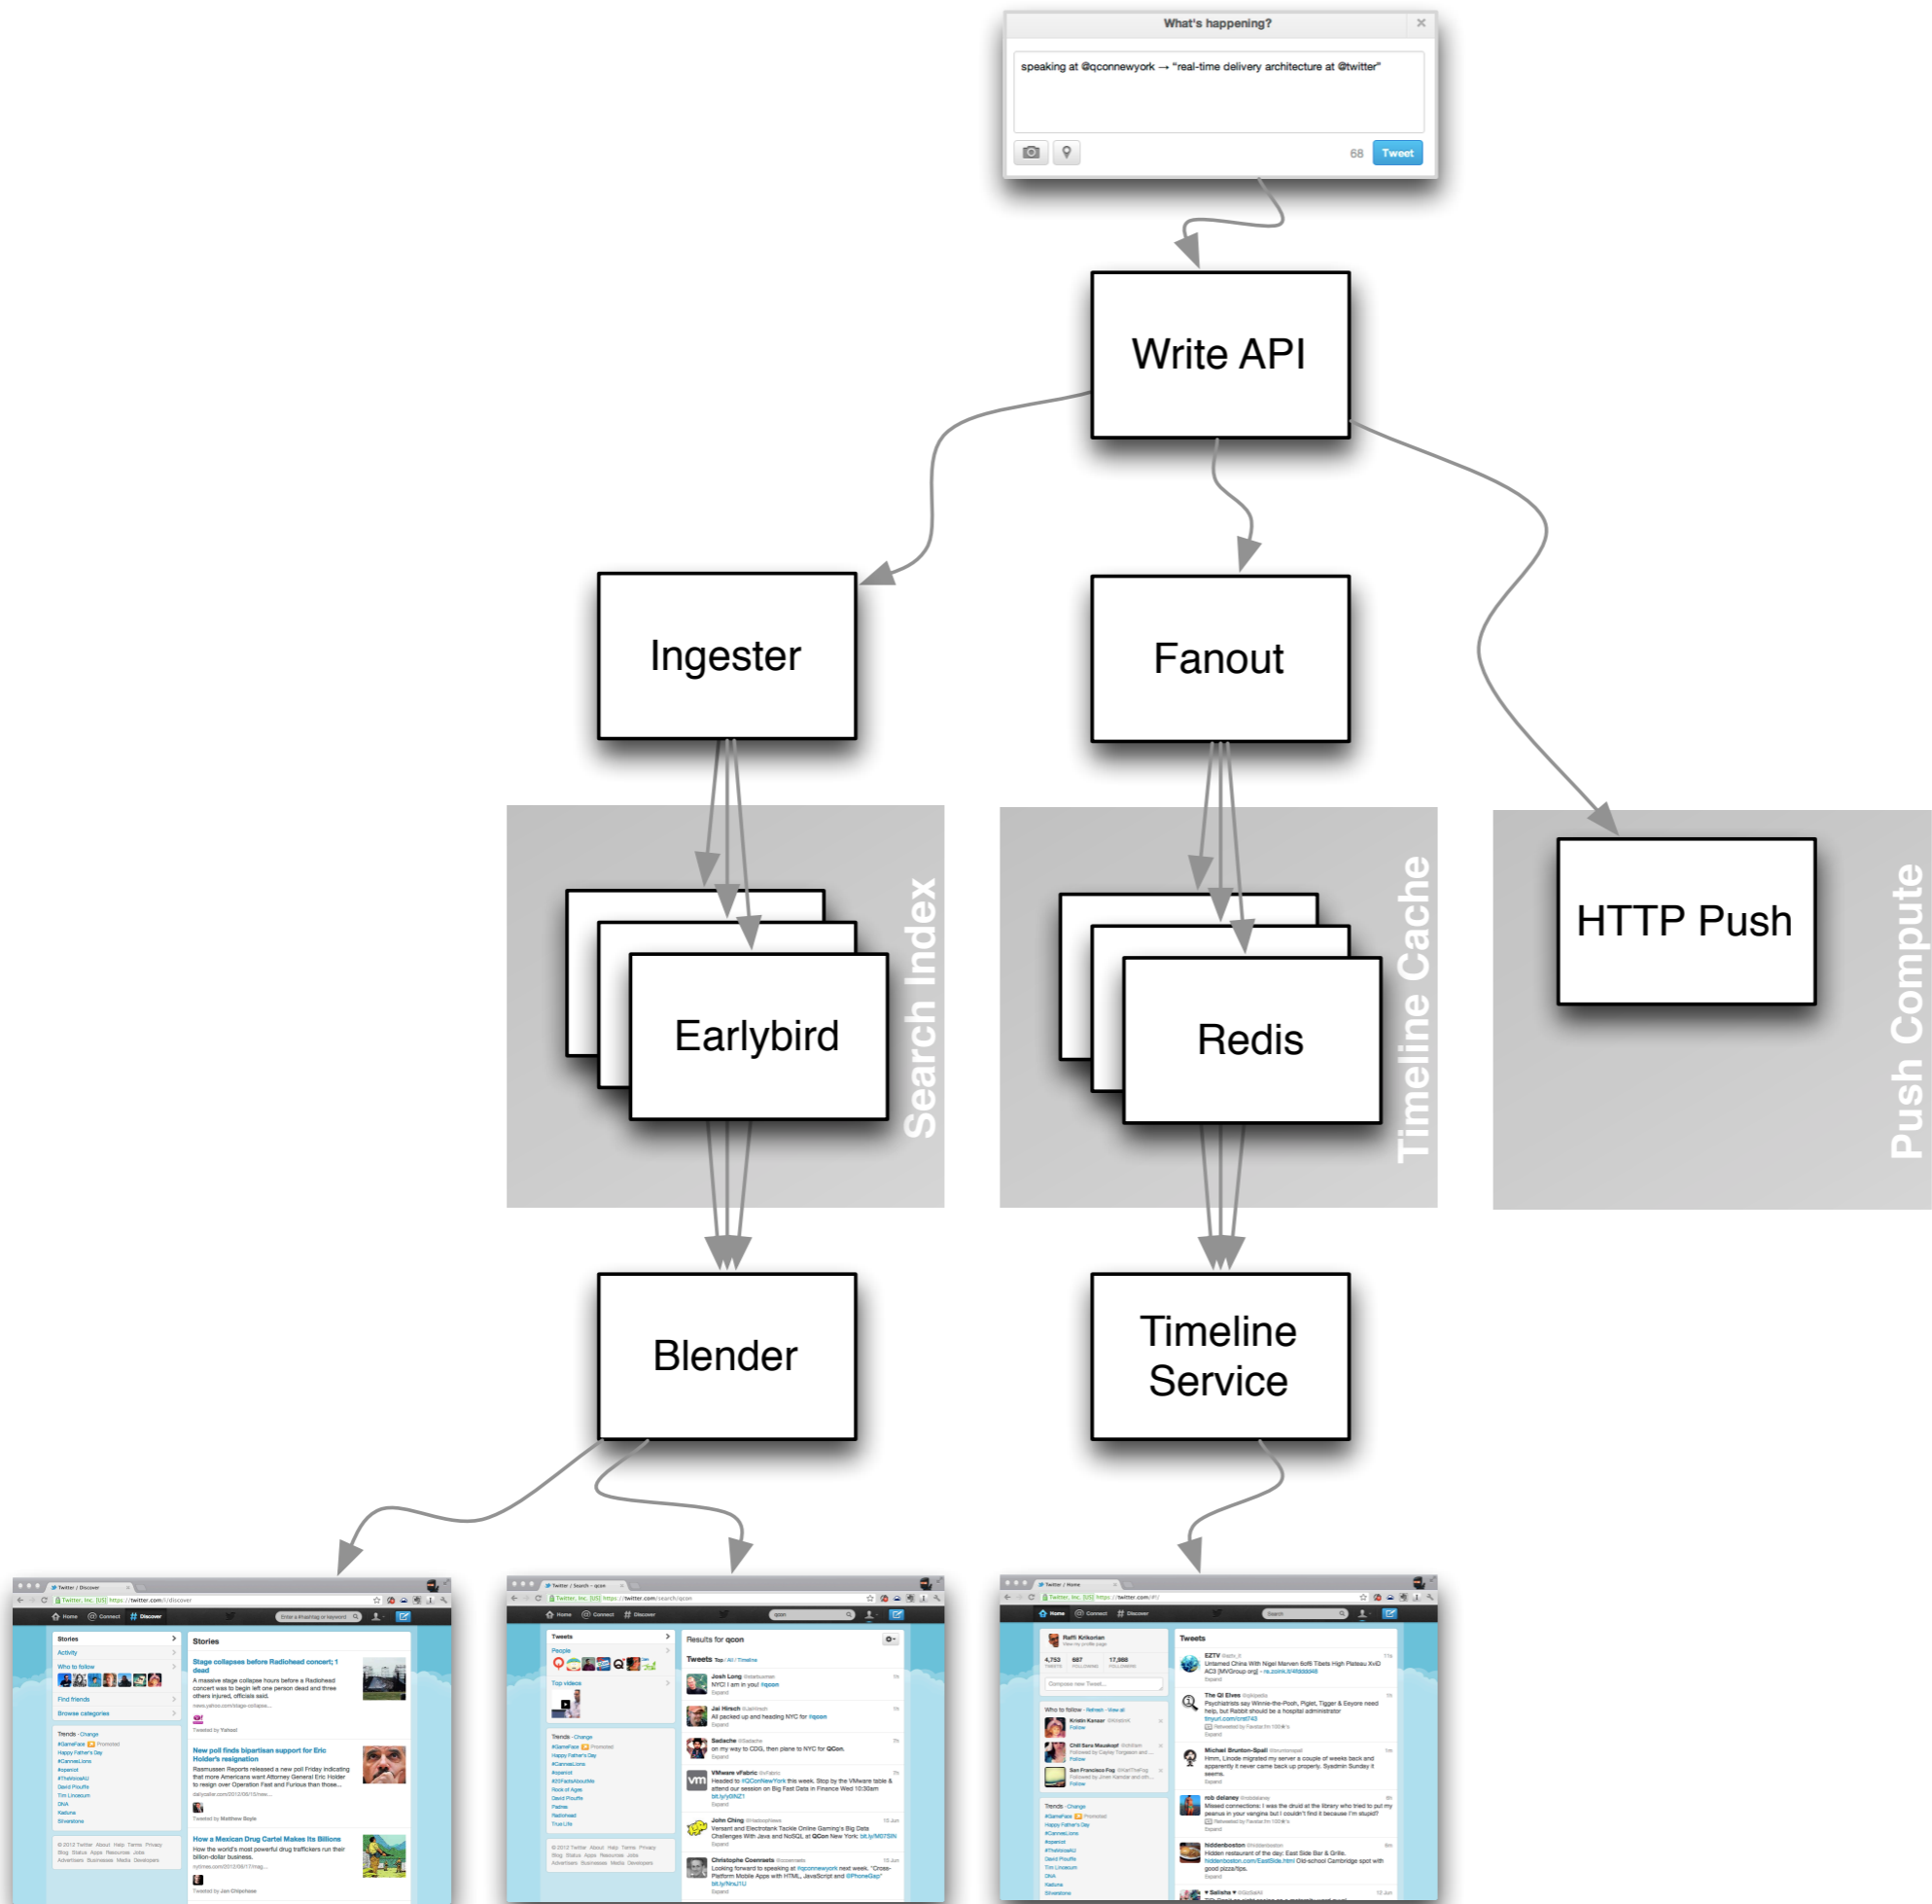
What's happening?

speaking at @qconnewyork → "real-time delivery architecture at @twitter"

68 Tweet

Write API

Ingester

Fanout

Earlybird

Search Index

Redis

Timeline Cache

HTTP Push

Push Compute

Blender

Timeline Service

Stories

Results for qcon

Tweets